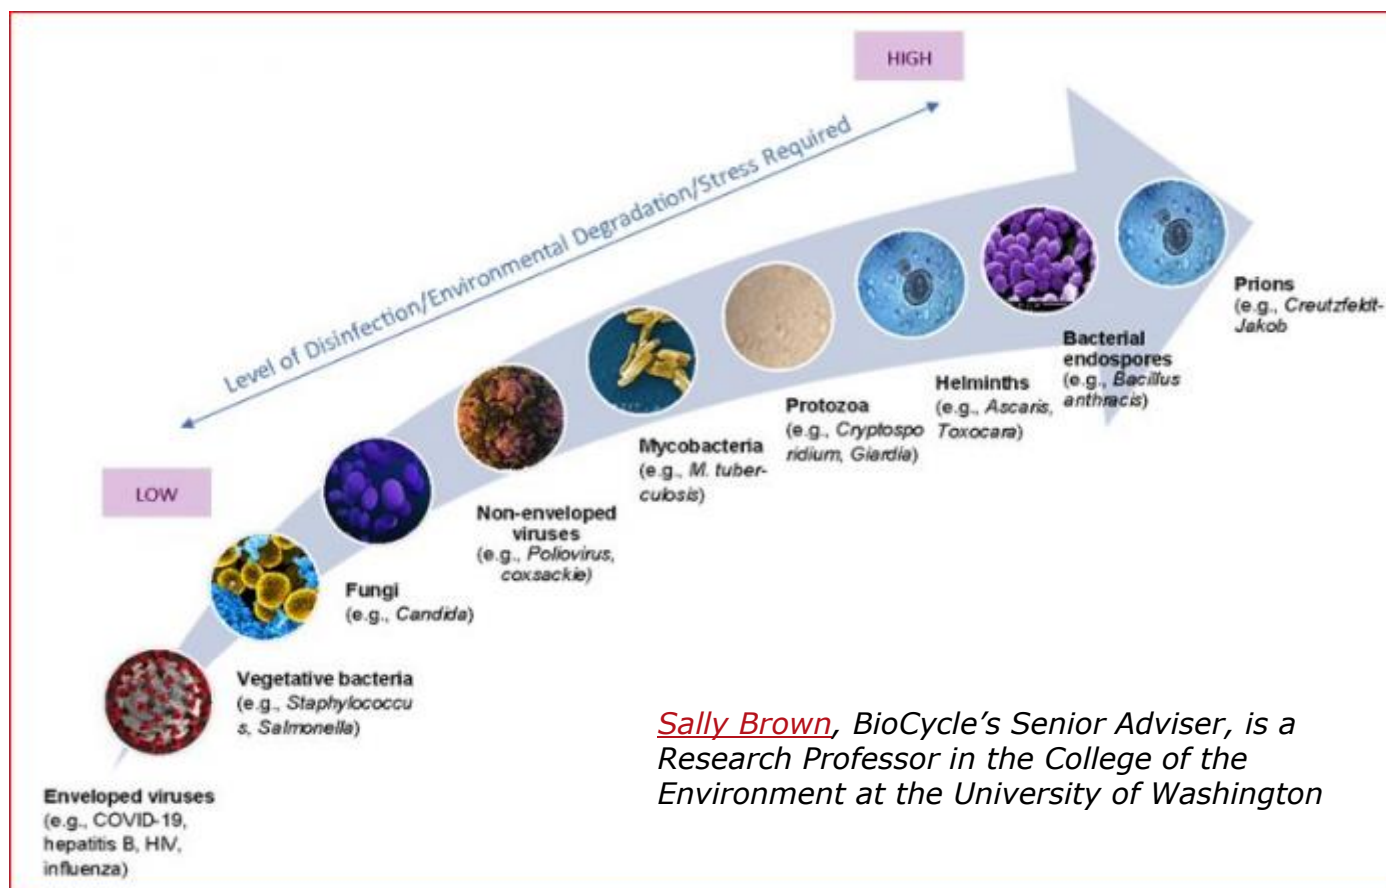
HIGH

Level of Disinfection/Environmental Degradation/Stress Required

LOW

Enveloped viruses (e.g., COVID-19, hepatitis B, HIV, influenza)

Vegetative bacteria (e.g., Staphylococcus, Salmonella)

Fungi (e.g., Candida)

Non-enveloped viruses (e.g., Poliovirus, coxsackie)

Mycobacteria (e.g., M. tuberculosis)

Protozoa (e.g., Cryptosporidium, Giardia)

Helminths (e.g., Ascaris, Toxocara)

Bacterial endospores (e.g., Bacillus anthracis)

Prions (e.g., Creutzfeldt-Jakob

Sally Brown, BioCycle's Senior Adviser, is a Research Professor in the College of the Environment at the University of Washington